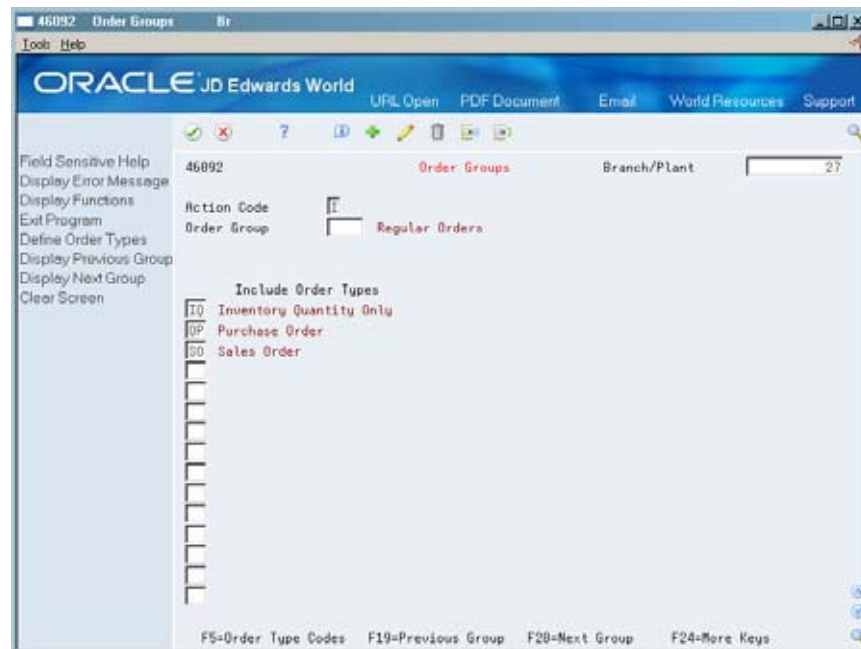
46092 Order Groups Br

Tools Help

ORACLE JD Edwards World

URL Open PDF Document Email World Resources Support

Field Sensitive Help
Display Error Message
Display Functions
Exit Program
Define Order Types
Display Previous Group
Display Next Group
Clear Screen

46092 Order Groups Branch/Plant 27

Action Code I
Order Group Regular Orders

Include Order Types
IO Inventory Quantity Only
OP Purchase Order
SO Sales Order

F5=Order Type Codes F19=Previous Group F20=Next Group F24=More Keys